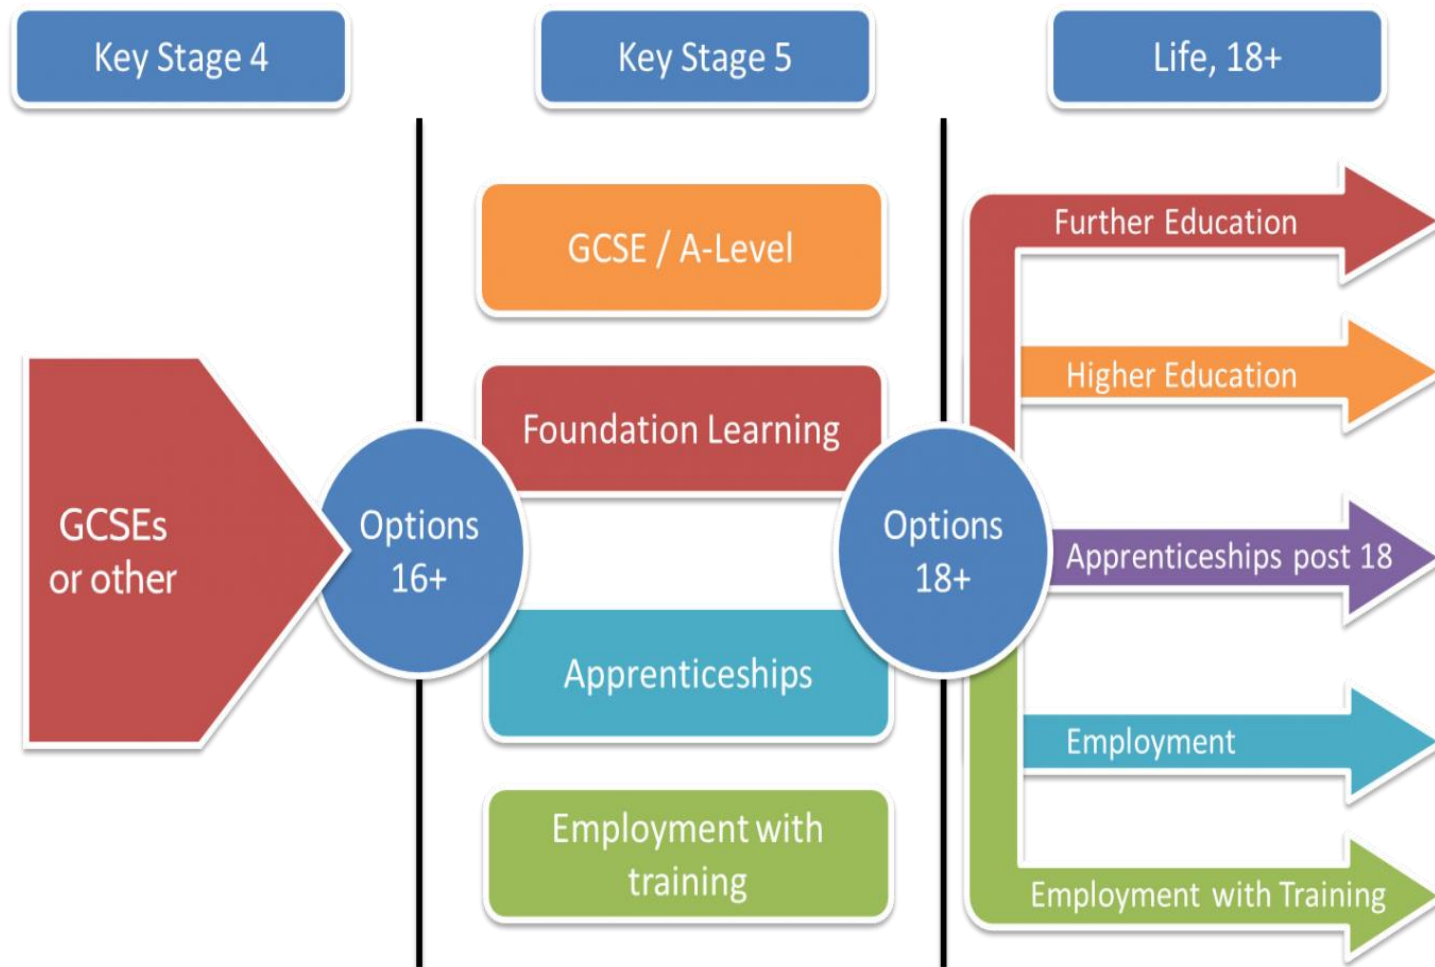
Key Stage 4

Key Stage 5

Life, 18+

GCSEs or other

Options 16+

GCSE / A-Level

Foundation Learning

Apprenticeships

Employment with training

Options 18+

Further Education

Higher Education

Apprenticeships post 18

Employment

Employment with Training